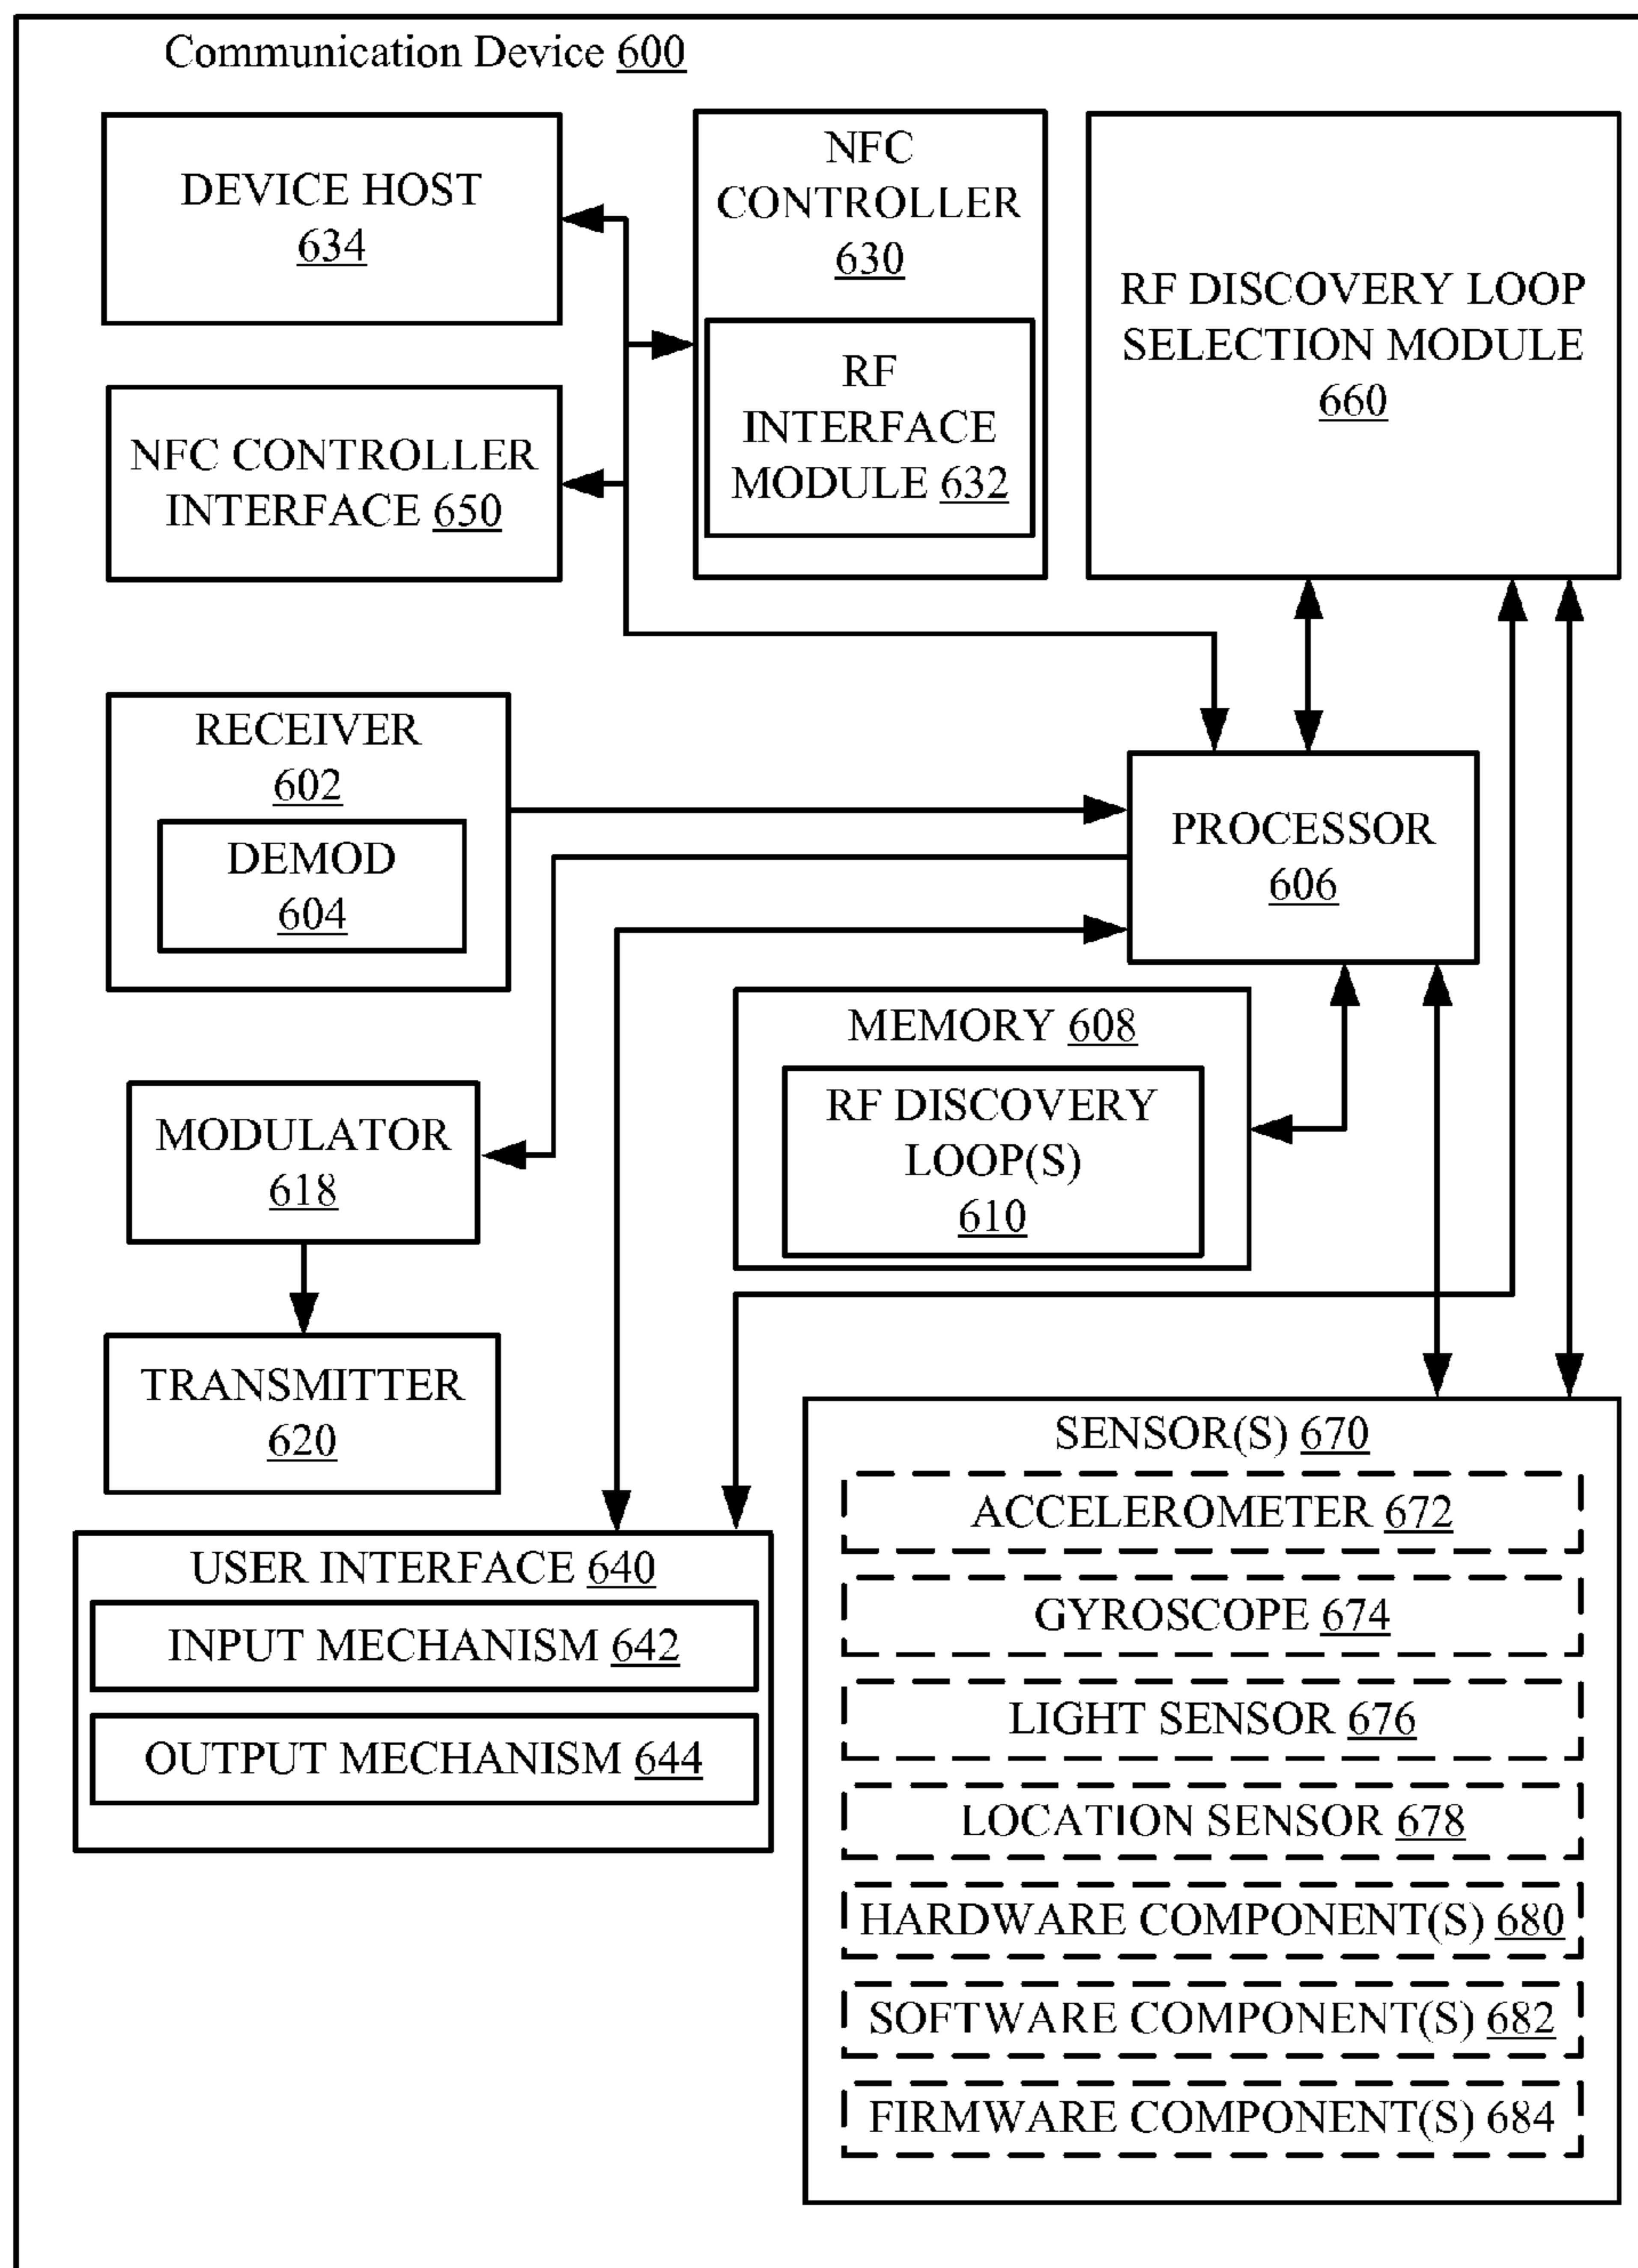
Communication Device 600

DEVICE HOST 634

NFC CONTROLLER 630

RF INTERFACE MODULE 632

RF DISCOVERY LOOP SELECTION MODULE 660

NFC CONTROLLER INTERFACE 650

RECEIVER 602

DEMOD 604

PROCESSOR 606

MEMORY 608

RF DISCOVERY LOOP(S) 610

MODULATOR 618

TRANSMITTER 620

USER INTERFACE 640

INPUT MECHANISM 642

OUTPUT MECHANISM 644

SENSOR(S) 670

ACCELEROMETER 672

GYROSCOPE 674

LIGHT SENSOR 676

LOCATION SENSOR 678

HARDWARE COMPONENT(S) 680

SOFTWARE COMPONENT(S) 682

FIRMWARE COMPONENT(S) 684